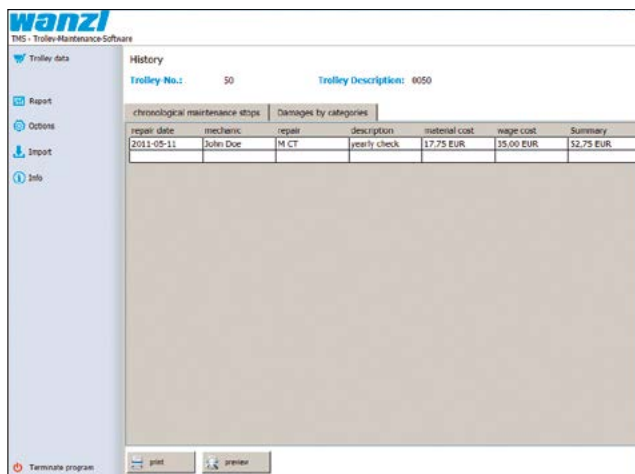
wanzl
TMS - Trolley-Maintenance-Software

Trolley data
Report
Options
Import
Info

History

Trolley-No.: 50 Trolley Description: 0050

chronological maintenance stops | Damages by categories

| repair date | mechanic | repair | description | material cost | wage cost | Summary |
|---|---|---|---|---|---|---|
| 2011-05-11 | John Doe | M CT | yearly check | 17,75 EUR | 35,00 EUR | 52,75 EUR |
| | | | | | | |

Terminate program
print
preview